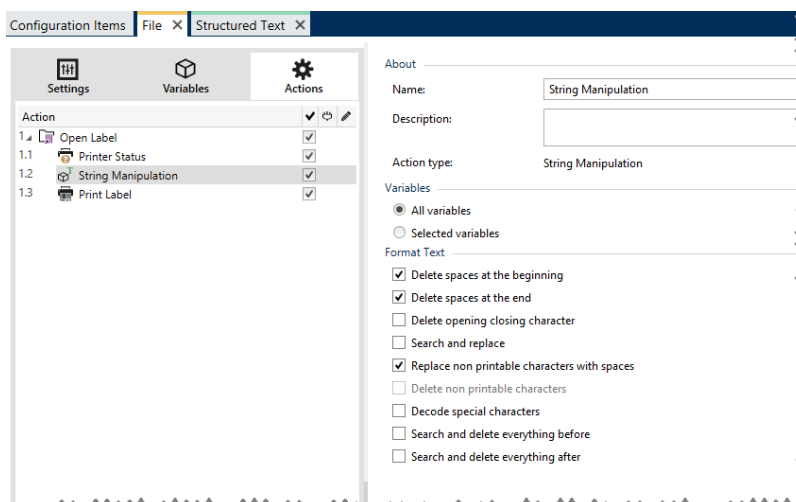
Configuration Items | File ✕ | Structured Text ✕

Settings | Variables | Actions

| Action | ✔ | | |
|---|---|---|---|
| 1 Open Label | ✔ | | |
| 1.1 Printer Status | ✔ | | |
| 1.2 String Manipulation | ✔ | | |
| 1.3 Print Label | ✔ | | |

About

Name: String Manipulation

Description:

Action type: String Manipulation

Variables

All variables

Selected variables

Format Text

Delete spaces at the beginning

Delete spaces at the end

Delete opening closing character

Search and replace

Replace non printable characters with spaces

Delete non printable characters

Decode special characters

Search and delete everything before

Search and delete everything after